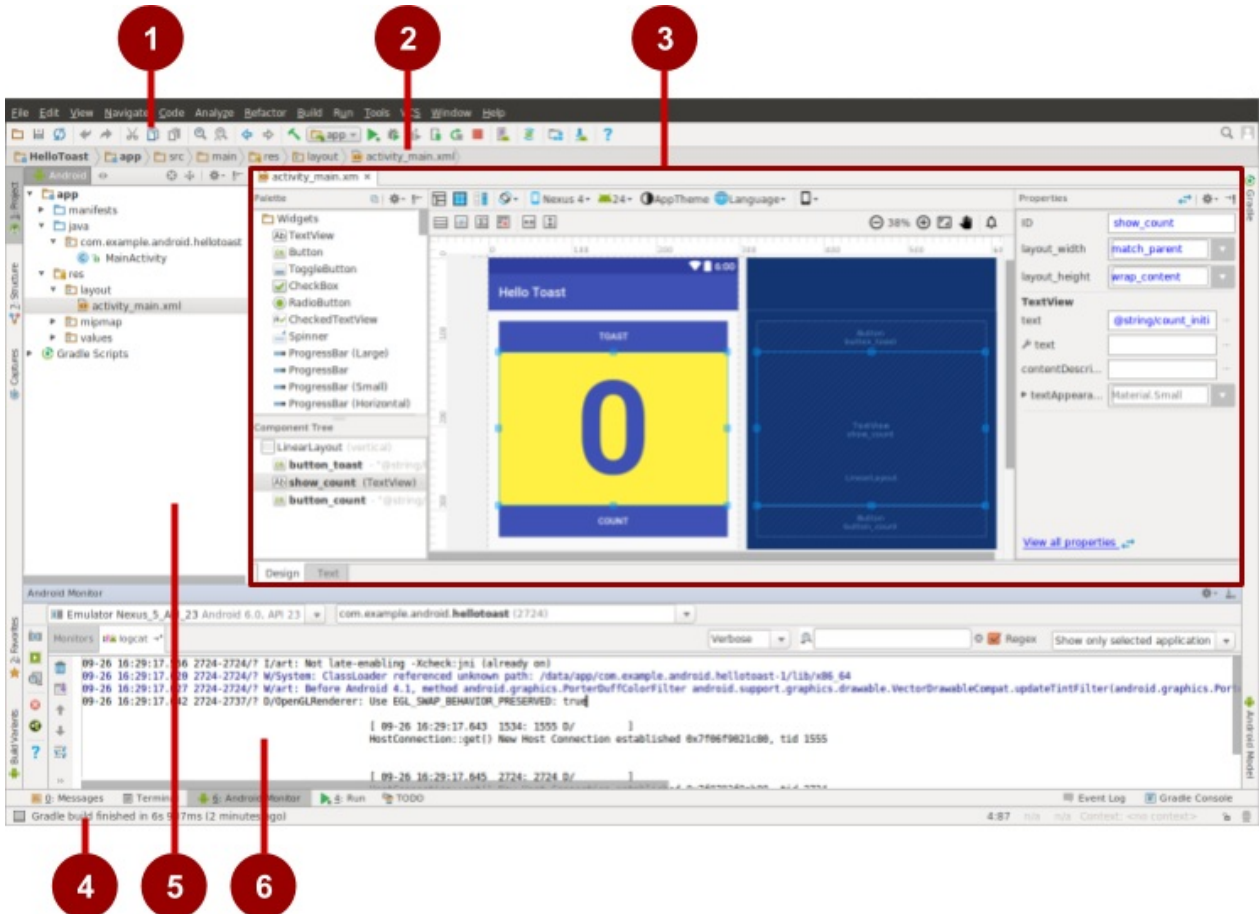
1
2
3

File Edit View Navigate Code Analyze Refactor Build Run Tools VCS Window Help

app

HelloToast app src main res layout activity_main.xml

Android

app
manifests
java
com.example.android.hellotoast
MainActivity
res
layout
activity_main.xml
mipmap
values
Gradle Scripts

activity_main.xml

Palette
Widgets
TextView
Button
ToggleButton
CheckBox
RadioButton
CheckedTextView
Spinner
ProgressBar (Large)
ProgressBar
ProgressBar (Small)
ProgressBar (Horizontal)

Nexus 4 24 AppTheme Language

38%

6:00
Hello Toast
TOAST
0
COUNT

Button
button_toast
TextView
show_count
LinearLayout
Button
button_count

Component Tree
LinearLayout (vertical)
button_toast
show_count (TextView)
button_count

Design Text

Properties
ID show_count
layout_width match_parent
layout_height wrap_content
TextView
text @string/count_initi
text
contentDescri...
textAppeara... Material.Small
View all properties

Android Monitor
Emulator Nexus_5_API_23 Android 6.0, API 23
com.example.android.hellotoast (2724)
Monitors logcat
Verbose
Regex
Show only selected application

09-26 16:29:17.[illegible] 2724-2724/? I/art: Not late-enabling -Xcheck:jni (already on)
09-26 16:29:17.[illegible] 2724-2724/? W/System: ClassLoader referenced unknown path: /data/app/com.example.android.hellotoast-1/lib/x86_64
09-26 16:29:17.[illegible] 2724-2724/? W/art: Before Android 4.1, method android.graphics.PorterDuffColorFilter android.support.graphics.drawable.VectorDrawableCompat.updateTintFilter(android.graphics.Port
09-26 16:29:17.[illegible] 2724-2737/? D/OpenGLRenderer: Use EGL_SWAP_BEHAVIOR_PRESERVED: true
[ 09-26 16:29:17.643 1534: 1555 D/ ]
HostConnection::get() New Host Connection established 0x7f06f9021c80, tid 1555
[ 09-26 16:29:17.645 2724: 2724 D/ ]

0: Messages Terminal 6: Android Monitor 4: Run TODO Event Log Gradle Console
Gradle build finished in 6s 9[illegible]7ms (2 minutes ago)
4:87 n/a n/a Context: <no context>

4
5
6